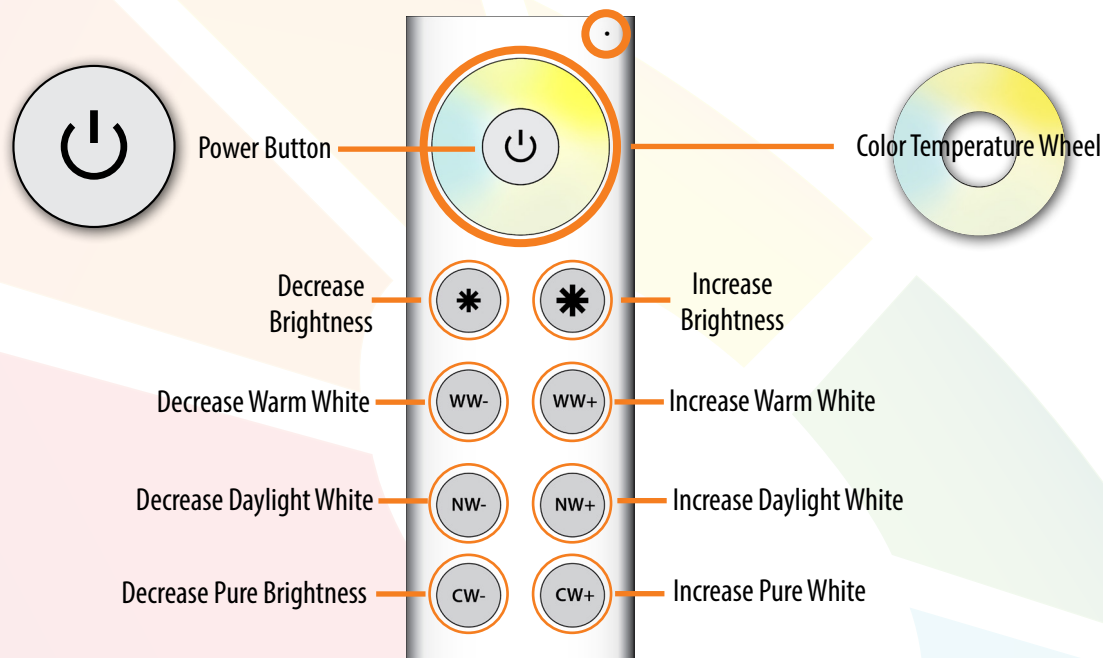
Power Button

Color Temperature Wheel

Decrease Brightness

Increase Brightness

Decrease Warm White

WW-

WW+

Increase Warm White

Decrease Daylight White

NW-

NW+

Increase Daylight White

Decrease Pure Brightness

CW-

CW+

Increase Pure White